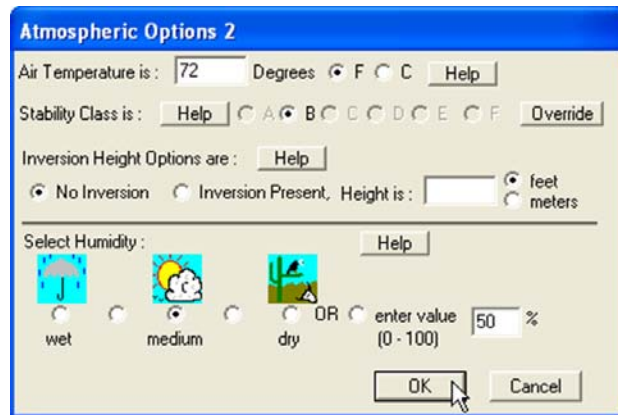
Atmospheric Options 2

Air Temperature is : 72 Degrees F C Help

Stability Class is : Help A B C D E F Override

Inversion Height Options are : Help

No Inversion Inversion Present, Height is : feet meters

Select Humidity : Help

wet medium dry OR enter value (0 - 100) 50 %

OK Cancel